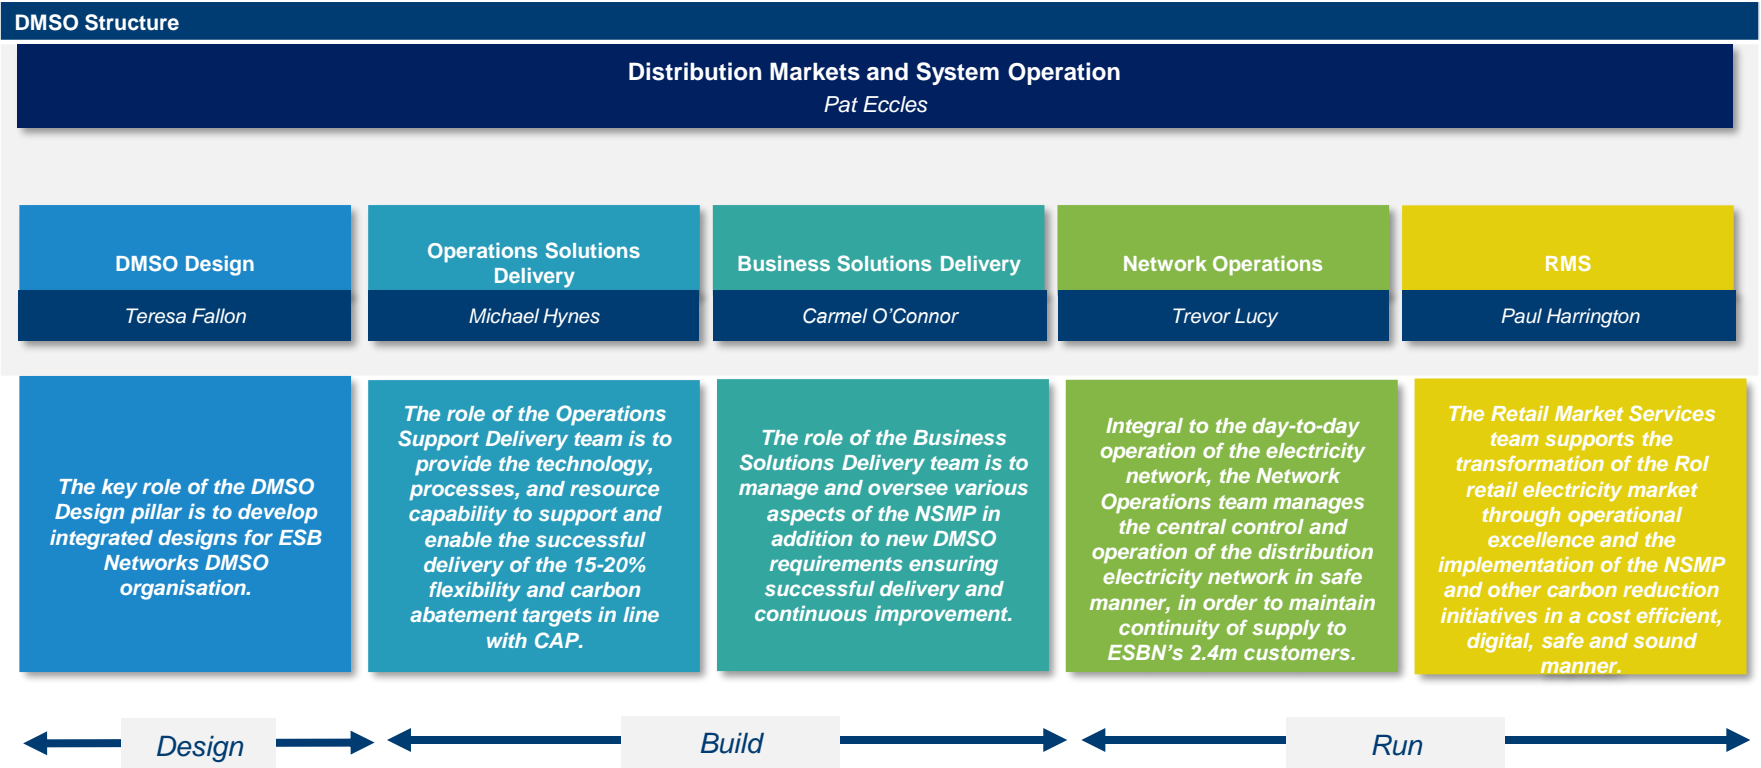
DMSO Structure

Distribution Markets and System Operation
Pat Eccles

DMSO Design
Teresa Fallon

Operations Solutions Delivery
Michael Hynes

Business Solutions Delivery
Carmel O'Connor

Network Operations
Trevor Lucy

RMS
Paul Harrington

The key role of the DMSO Design pillar is to develop integrated designs for ESB Networks DMSO organisation.

The role of the Operations Support Delivery team is to provide the technology, processes, and resource capability to support and enable the successful delivery of the 15-20% flexibility and carbon abatement targets in line with CAP.

The role of the Business Solutions Delivery team is to manage and oversee various aspects of the NSMP in addition to new DMSO requirements ensuring successful delivery and continuous improvement.

Integral to the day-to-day operation of the electricity network, the Network Operations team manages the central control and operation of the distribution electricity network in safe manner, in order to maintain continuity of supply to ESBN's 2.4m customers.

The Retail Market Services team supports the transformation of the RoI retail electricity market through operational excellence and the implementation of the NSMP and other carbon reduction initiatives in a cost efficient, digital, safe and sound manner.

Design

Build

Run